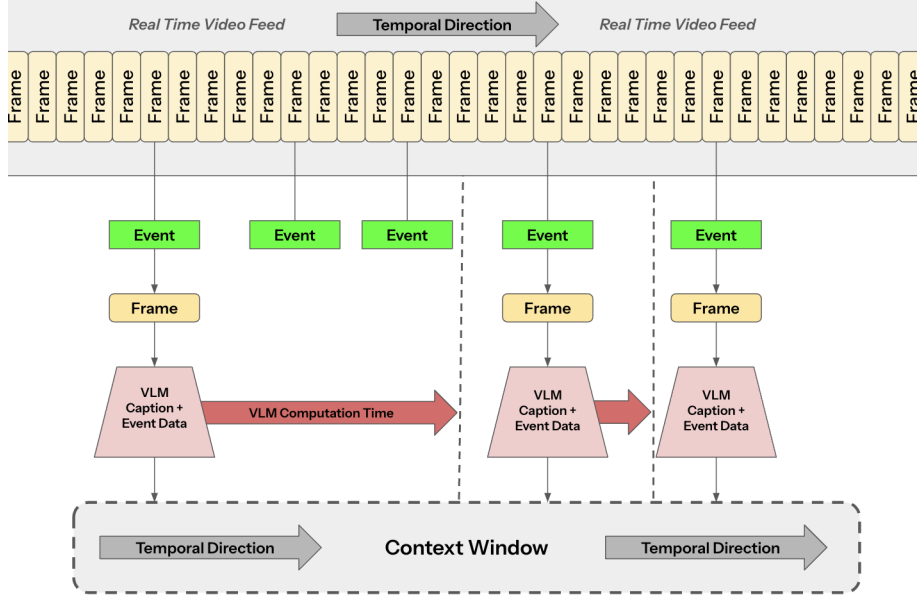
Real Time Video Feed Temporal Direction Real Time Video Feed

Frame Frame Frame Frame Frame Frame Frame Frame Frame Frame Frame Frame Frame Frame Frame Frame Frame Frame Frame Frame Frame Frame Frame Frame Frame Frame Frame Frame Frame Frame Frame Frame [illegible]

Event Event Event Event Event

Frame Frame Frame

VLM Caption + Event Data

VLM Computation Time

VLM Caption + Event Data

VLM Caption + Event Data

Temporal Direction Context Window Temporal Direction